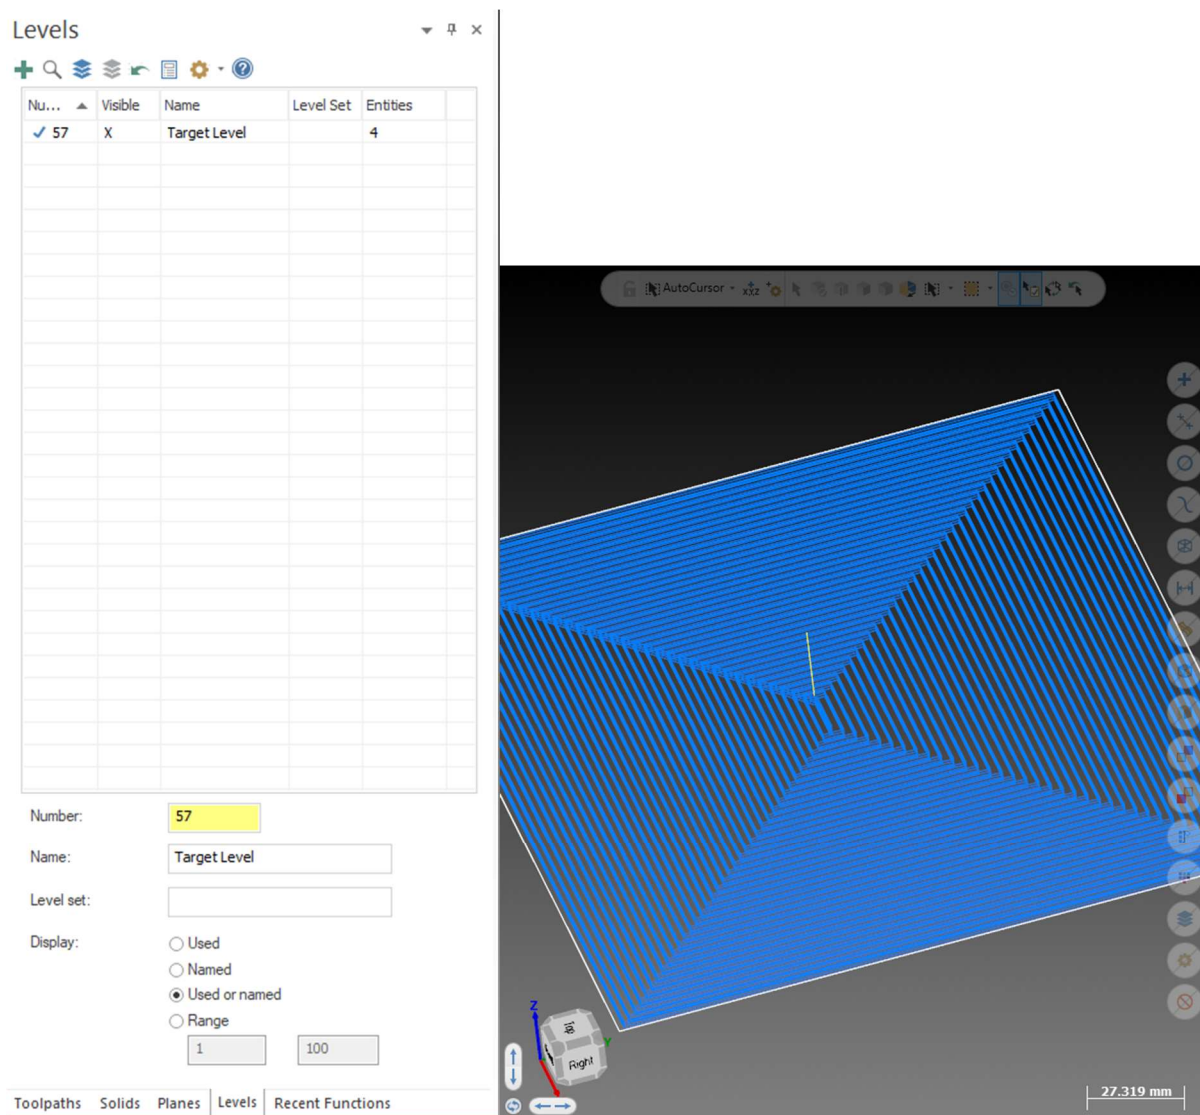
Levels

| Nu... | Visible | Name | Level Set | Entities |
|---|---|---|---|---|
| ✓ 57 | X | Target Level | | 4 |

Number: 57

Name: Target Level

Level set:

Display:
Used
Named
Used or named
Range
1
100

Toolpaths Solids Planes Levels Recent Functions

AutoCursor

Top
Right
Z
Y

27.319 mm